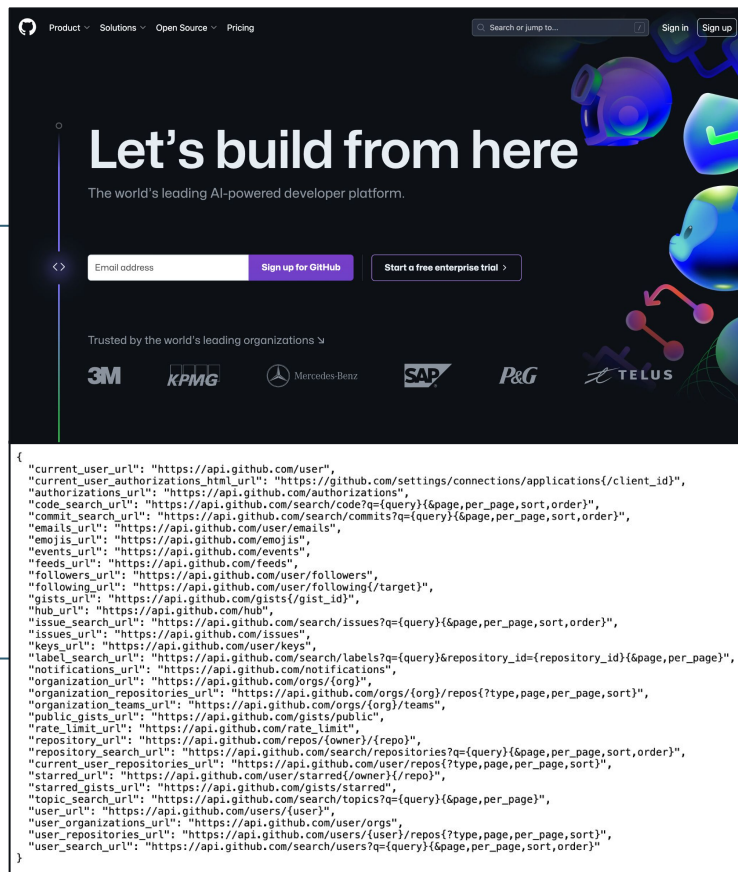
Product ˅ Solutions ˅ Open Source ˅ Pricing

Search or jump to... /

Sign in Sign up

Let's build from here

The world's leading AI-powered developer platform.

Email address

Sign up for GitHub

Start a free enterprise trial >

Trusted by the world's leading organizations ↘

3M KPMG Mercedes-Benz SAP P&G TELUS

{
"current_user_url": "https://api.github.com/user",
"current_user_authorizations_html_url": "https://github.com/settings/connections/applications{/client_id}",
"authorizations_url": "https://api.github.com/authorizations",
"code_search_url": "https://api.github.com/search/code?q={query}{&page,per_page,sort,order}",
"commit_search_url": "https://api.github.com/search/commits?q={query}{&page,per_page,sort,order}",
"emails_url": "https://api.github.com/user/emails",
"emojis_url": "https://api.github.com/emojis",
"events_url": "https://api.github.com/events",
"feeds_url": "https://api.github.com/feeds",
"followers_url": "https://api.github.com/user/followers",
"following_url": "https://api.github.com/user/following{/target}",
"gists_url": "https://api.github.com/gists{/gist_id}",
"hub_url": "https://api.github.com/hub",
"issue_search_url": "https://api.github.com/search/issues?q={query}{&page,per_page,sort,order}",
"issues_url": "https://api.github.com/issues",
"keys_url": "https://api.github.com/user/keys",
"label_search_url": "https://api.github.com/search/labels?q={query}&repository_id={repository_id}{&page,per_page}",
"notifications_url": "https://api.github.com/notifications",
"organization_url": "https://api.github.com/orgs/{org}",
"organization_repositories_url": "https://api.github.com/orgs/{org}/repos{?type,page,per_page,sort}",
"organization_teams_url": "https://api.github.com/orgs/{org}/teams",
"public_gists_url": "https://api.github.com/gists/public",
"rate_limit_url": "https://api.github.com/rate_limit",
"repository_url": "https://api.github.com/repos/{owner}/{repo}",
"repository_search_url": "https://api.github.com/search/repositories?q={query}{&page,per_page,sort,order}",
"current_user_repositories_url": "https://api.github.com/user/repos{?type,page,per_page,sort}",
"starred_url": "https://api.github.com/user/starred{/owner}{/repo}",
"starred_gists_url": "https://api.github.com/gists/starred",
"topic_search_url": "https://api.github.com/search/topics?q={query}{&page,per_page}",
"user_url": "https://api.github.com/users/{user}",
"user_organizations_url": "https://api.github.com/user/orgs",
"user_repositories_url": "https://api.github.com/users/{user}/repos{?type,page,per_page,sort}",
"user_search_url": "https://api.github.com/search/users?q={query}{&page,per_page,sort,order}"
}